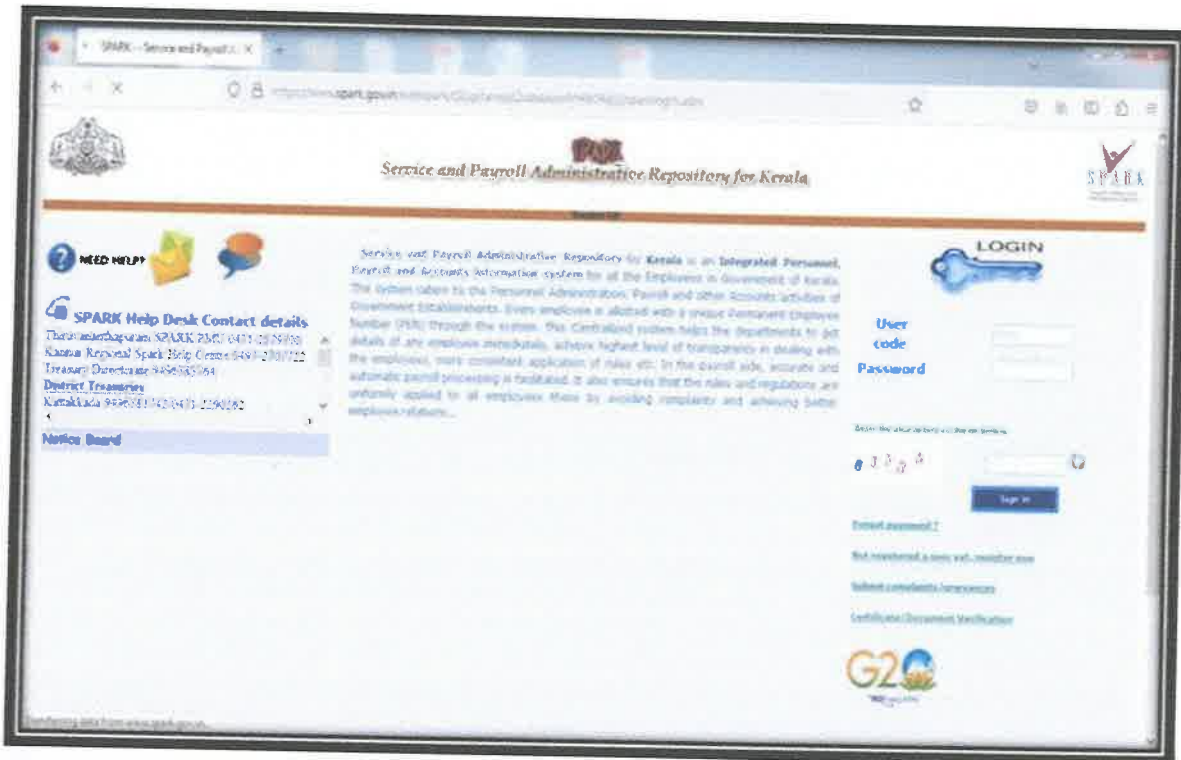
SPARK -- Service and Payroll ×

https://www.spark.gov.in/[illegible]

SPARK

Service and Payroll Administrative Repository for Kerala

SPARK

NEED HELP?

SPARK Help Desk Contact details

Thiruvananthapuram SPARK PMU 0471-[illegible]
Kannur Regional Spark Help Centre 0497-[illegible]
Treasury Directorate 9496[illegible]

District Treasuries

Kattakkada 9496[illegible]

Notice Board

Service and Payroll Administrative Repository for Kerala is an Integrated Personnel, Payroll and Accounts information system for all the Employees in Government of Kerala. The system takes to the Personnel Administration, Payroll and other Accounts activities of Government Establishments. Every employee is allotted with a unique Permanent Employee Number (PEN) through the system. This Centralized system helps the departments to get details of any employee immediately, achieve highest level of transparency in dealing with the employees, more consistent application of rules etc. In the payroll side, accurate and automatic payroll processing is facilitated. It also ensures that the rules and regulations are uniformly applied to all employees there by avoiding complaints and achieving better employee relations...

LOGIN

User code

Password

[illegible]

Sign In

Forgot password ?

Not registered a user yet, register now

Submit complaints/grievances

Certificate/Document Verification

G20

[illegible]